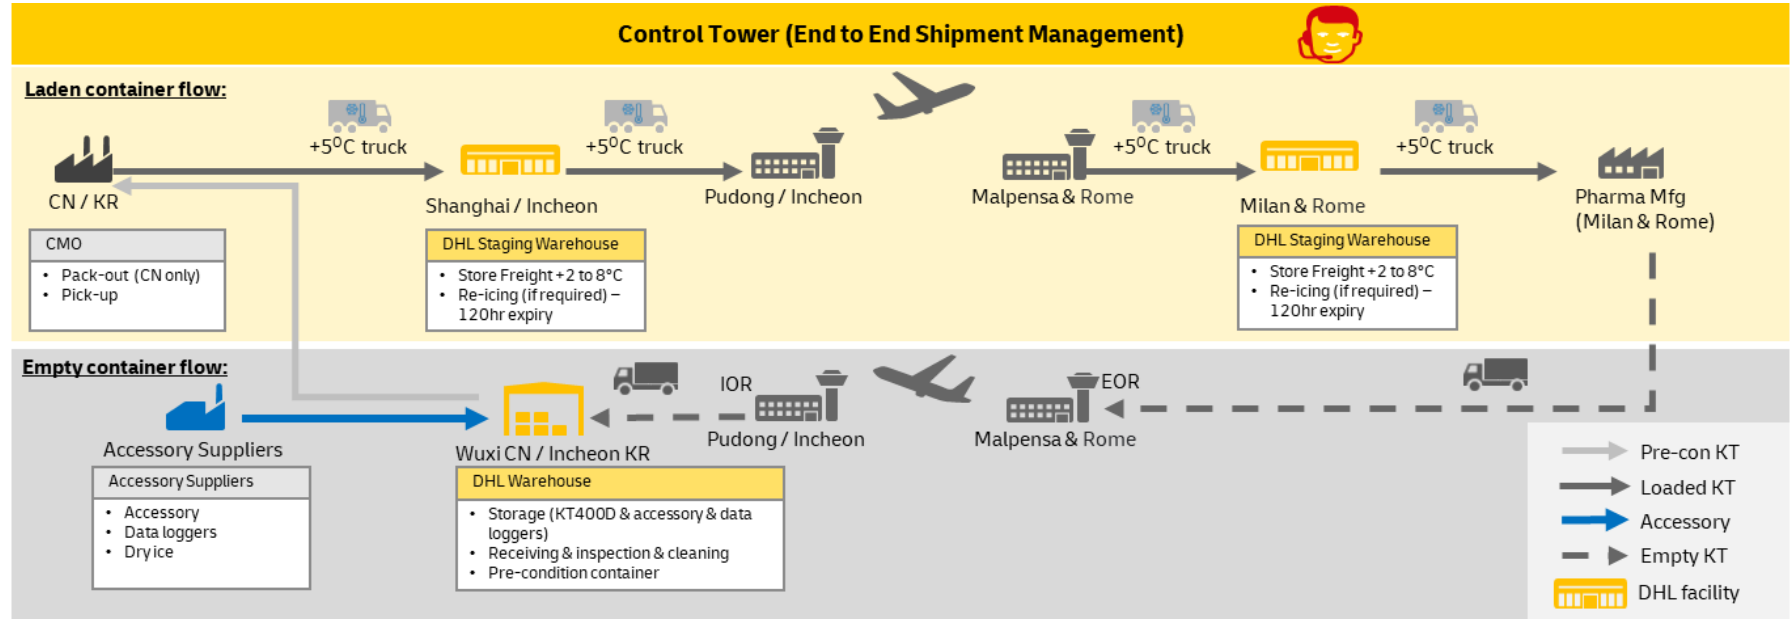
Control Tower (End to End Shipment Management)

Laden container flow:

CN / KR

CMO

- Pack-out (CN only)
- Pick-up

+5$^0$C truck

Shanghai / Incheon

DHL Staging Warehouse

- Store Freight +2 to 8°C
- Re-icing (if required) – 120hr expiry

+5$^0$C truck

Pudong / Incheon

Malpensa & Rome

+5$^0$C truck

Milan & Rome

DHL Staging Warehouse

- Store Freight +2 to 8°C
- Re-icing (if required) – 120hr expiry

+5$^0$C truck

Pharma Mfg (Milan & Rome)

Empty container flow:

Accessory Suppliers

Accessory Suppliers

- Accessory
- Data loggers
- Dry ice

Wuxi CN / Incheon KR

DHL Warehouse

- Storage (KT400D & accessory & data loggers)
- Receiving & inspection & cleaning
- Pre-condition container

IOR

Pudong / Incheon

EOR

Malpensa & Rome

Pre-con KT

Loaded KT

Accessory

Empty KT

DHL facility